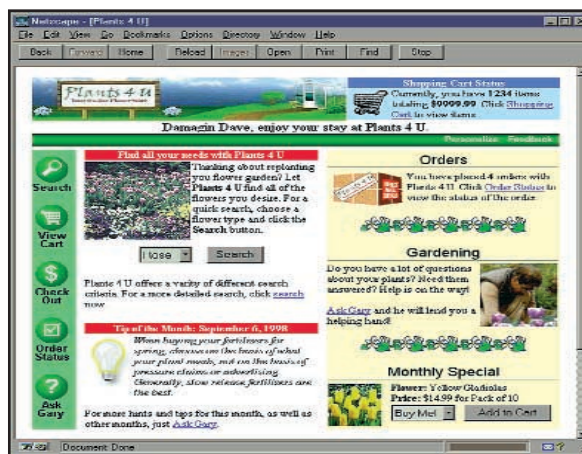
Netscape - [Plants 4 U]

File Edit View Go Bookmarks Options Directory Window Help

Back Forward Home Reload Images Open Print Find Stop

Plants 4 U

Shopping Cart Status

Currently, you have 1234 items totaling $9999.99. Click Shopping Cart to view items.

Damagin Dave, enjoy your stay at Plants 4 U.

Personalize Feedback

Search

View Cart

Check Out

Order Status

Ask Gary

Find all your needs with Plants 4 U

Thinking about replanting you flower garden? Let Plants 4 U find all of the flowers you desire. For a quick search, choose a flower type and click the Search button.

Rose Search

Plants 4 U offer a variety of different search criteria. For a more detailed search, click search now.

Tip of the Month: September 6, 1998

When buying your fertilizers for spring, choose on the basis of what your plant needs, not on the basis of pressure claims or advertising. Generally, slow release fertilizers are the best.

For more hints and tips for this month, as well as other months, just AskGary.

Orders

You have placed 4 orders with Plants 4 U. Click Order Status to view the status of the order.

Gardening

Do you have a lot of questions about your plants? Need them answered? Help is on the way!

AskGary and he will lend you a helping hand!

Monthly Special

Flower: Yellow Gladiolas

Price: $14.99 for Pack of 10

Buy Me! Add to Cart

Document: Done